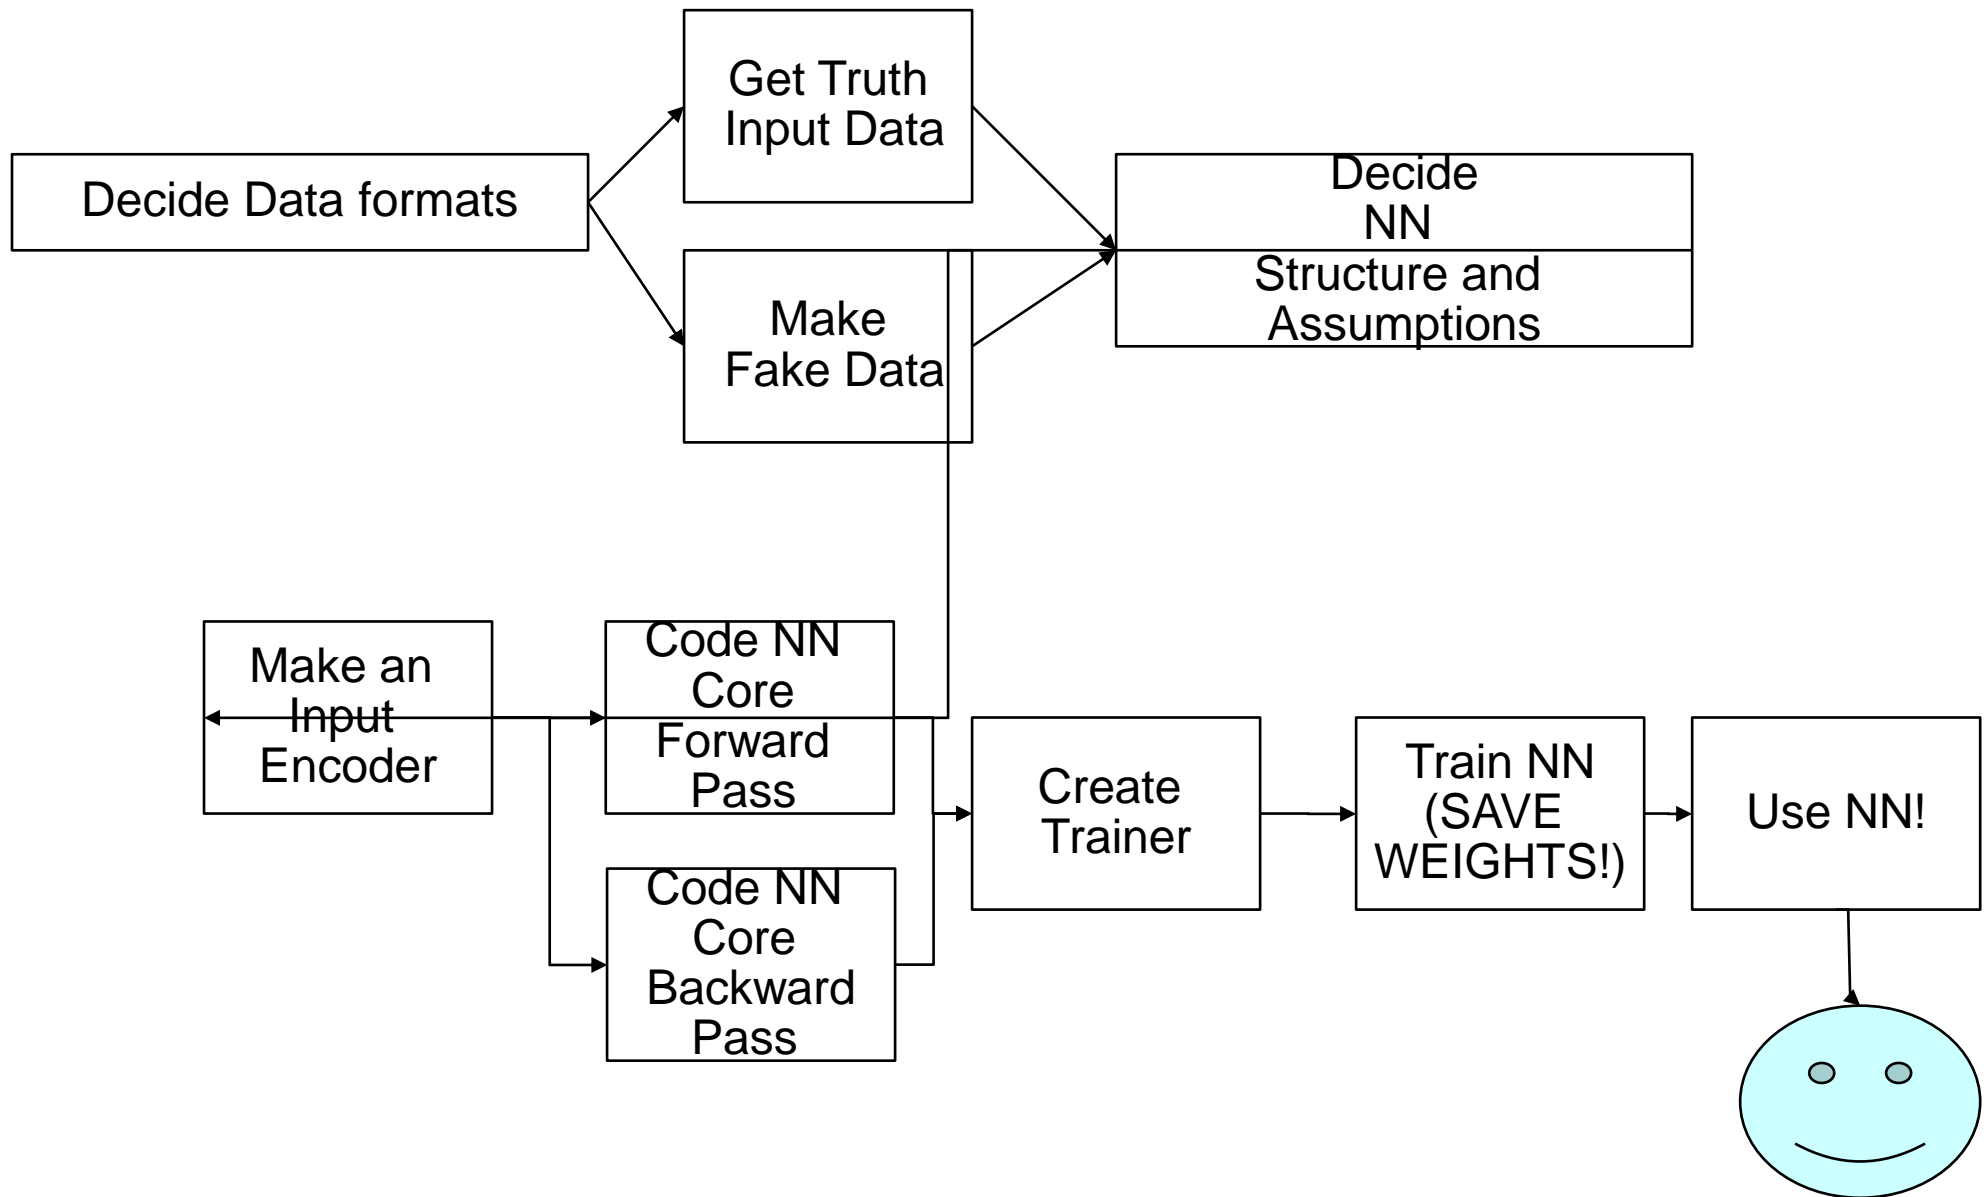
Decide Data formats

Get Truth Input Data

Make Fake Data

Decide NN Structure and Assumptions

Make an Input Encoder

Code NN Core Forward Pass

Code NN Core Backward Pass

Create Trainer

Train NN (SAVE WEIGHTS!)

Use NN!